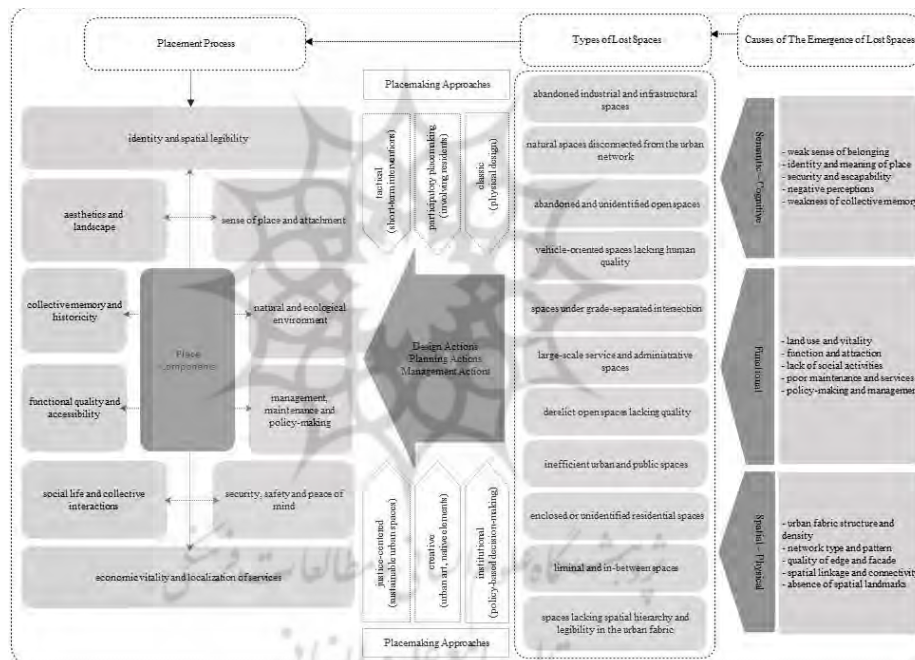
Placement Process

Types of Lost Spaces

Causes of The Emergence of Lost Spaces

Placemaking Approaches

tactical (short-term interventions)

participatory placemaking (involving residents)

classic (physical design)

identity and spatial legibility

aesthetics and landscape

sense of place and attachment

collective memory and historicity

Place components

natural and ecological environment

functional quality and accessibility

management, maintenance and policy-making

social life and collective interactions

security, safety and peace of mind

economic vitality and localization of services

Design Actions
Planning Actions
Management Actions

justice-centered (sustainable urban spaces)

creative (urban art, native elements)

institutional (policy-based decision-making)

Placemaking Approaches

abandoned industrial and infrastructural spaces

natural spaces disconnected from the urban network

abandoned and unidentified open spaces

vehicle-oriented spaces lacking human quality

spaces under grade-separated intersection

large-scale service and administrative spaces

derelict open spaces lacking quality

inefficient urban and public spaces

enclosed or unidentified residential spaces

liminal and in-between spaces

spaces lacking spatial hierarchy and legibility in the urban fabric

Semantic – Cognitive

- weak sense of belonging
- identity and meaning of place
- security and escapability
- negative perceptions
- weakness of collective memory

Functional

- land use and vitality
- function and attraction
- lack of social activities
- poor maintenance and services
- policy-making and management

Spatial – Physical

- urban fabric structure and density
- network type and pattern
- quality of edge and facade
- spatial linkage and connectivity
- absence of spatial landmarks